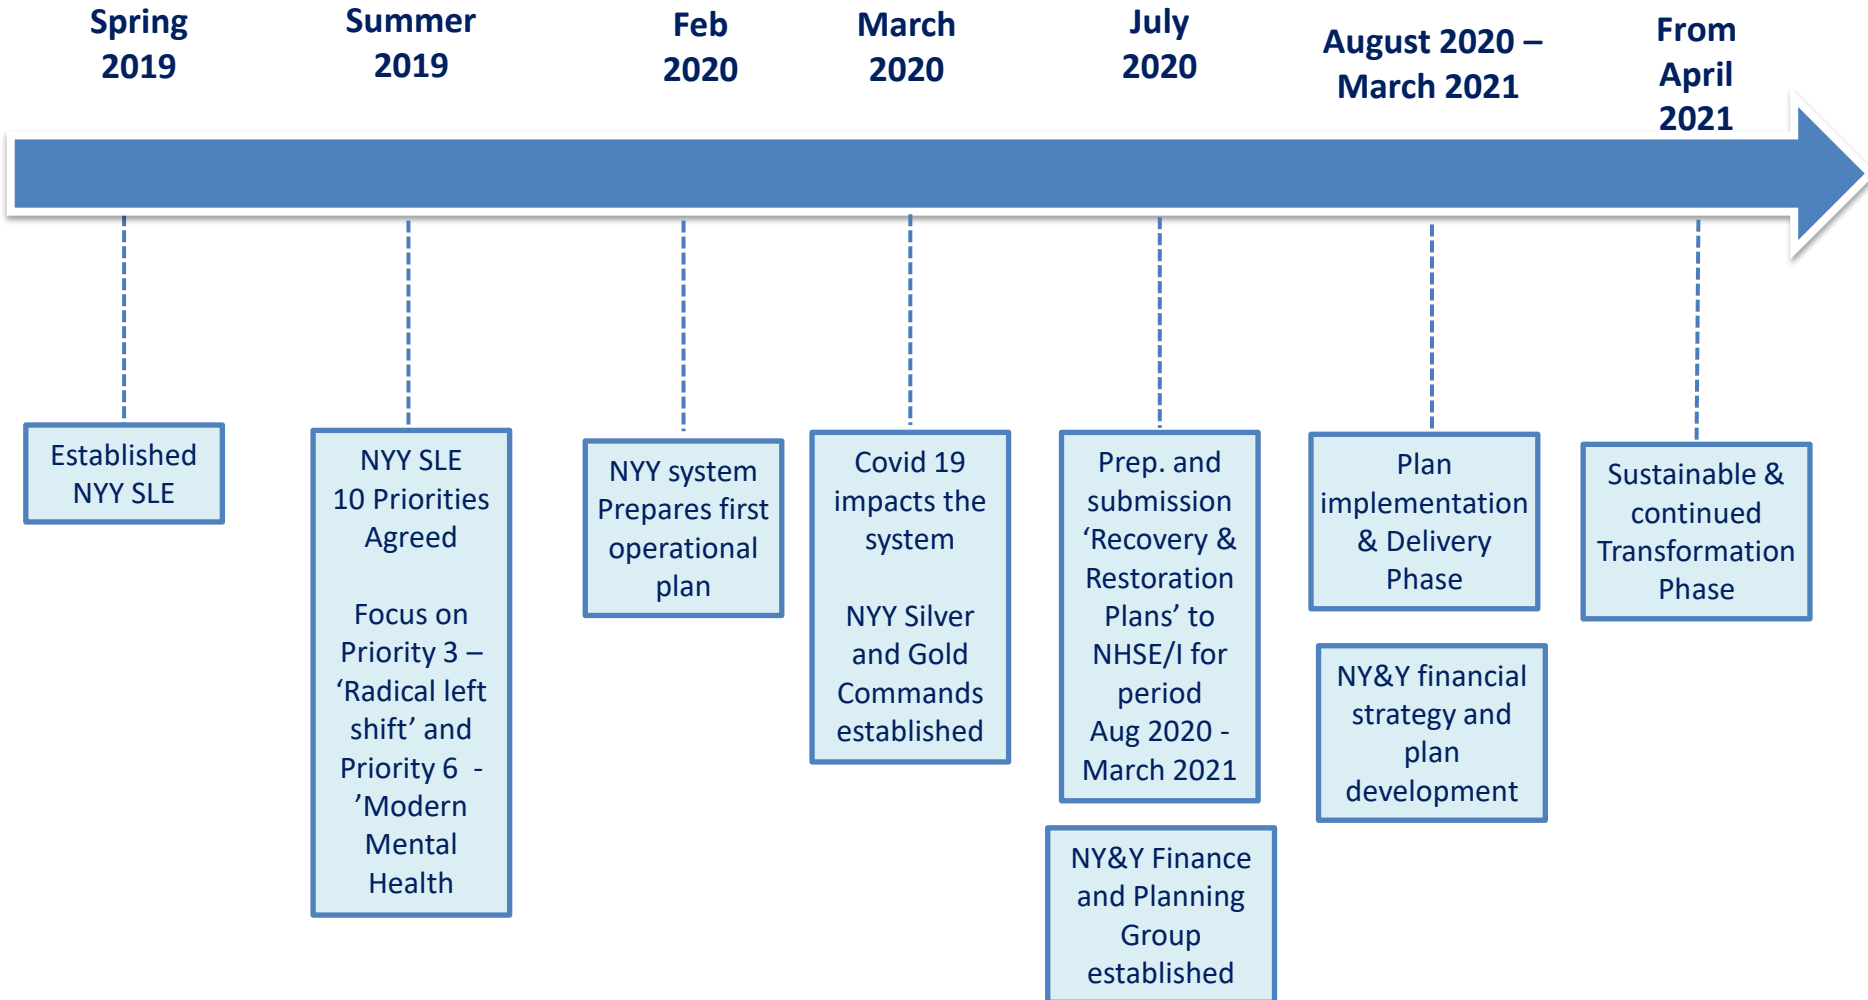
Spring 2019

Summer 2019

Feb 2020

March 2020

July 2020

August 2020 – March 2021

From April 2021

Established NYY SLE

NYY SLE 10 Priorities Agreed

Focus on Priority 3 – ‘Radical left shift’ and Priority 6 - ’Modern Mental Health

NYY system Prepares first operational plan

Covid 19 impacts the system

NYY Silver and Gold Commands established

Prep. and submission ‘Recovery & Restoration Plans’ to NHSE/I for period Aug 2020 - March 2021

NY&Y Finance and Planning Group established

Plan implementation & Delivery Phase

NY&Y financial strategy and plan development

Sustainable & continued Transformation Phase